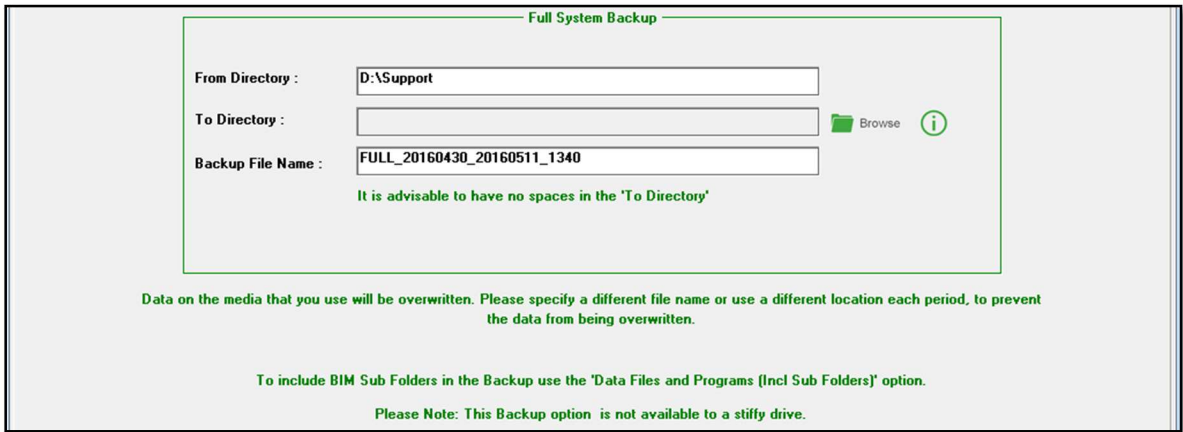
Full System Backup

From Directory : D:\Support

To Directory :

Browse

Backup File Name : FULL_20160430_20160511_1340

It is advisable to have no spaces in the 'To Directory'

Data on the media that you use will be overwritten. Please specify a different file name or use a different location each period, to prevent the data from being overwritten.

To include BIM Sub Folders in the Backup use the 'Data Files and Programs (Incl Sub Folders)' option.

Please Note: This Backup option is not available to a stiffy drive.